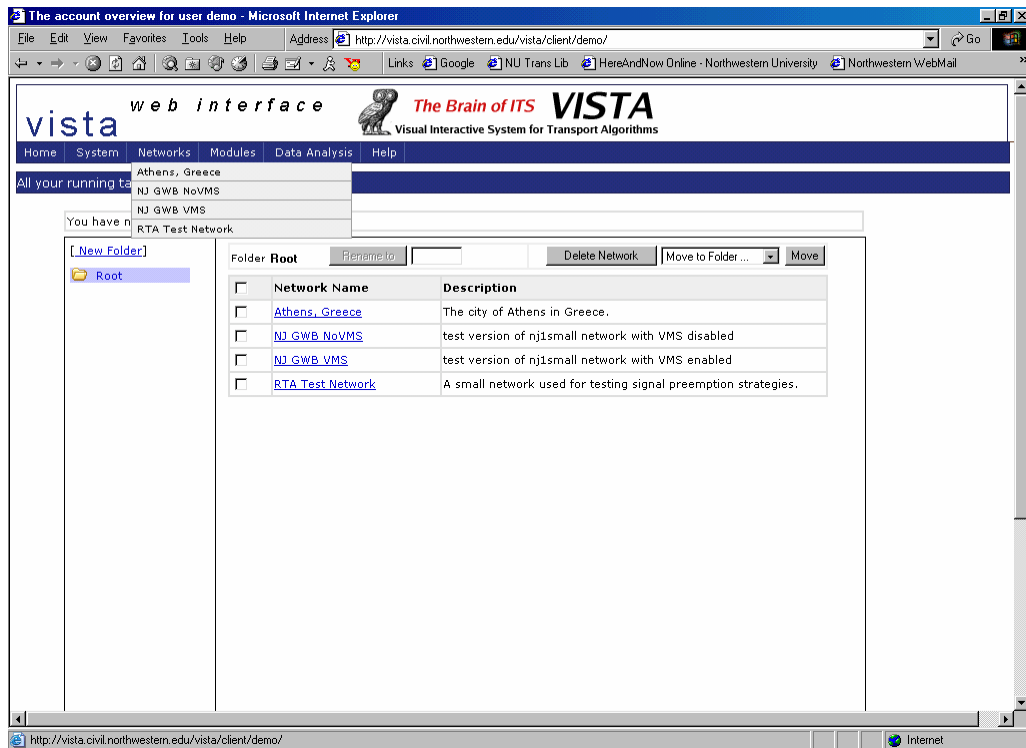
The account overview for user demo - Microsoft Internet Explorer

File Edit View Favorites Tools Help Address http://vista.civil.northwestern.edu/vista/client/demo/ Go

Links Google NU Trans Lib HereAndNow Online - Northwestern University Northwestern WebMail

vista web interface The Brain of ITS VISTA Visual Interactive System for Transport Algorithms

Home System Networks Modules Data Analysis Help

Athens, Greece
NJ GWB NoVMS
NJ GWB VMS
RTA Test Network

All your running ta

You have n

[ New Folder]

Root

Folder Root Rename to Delete Network Move to Folder ... Move

| | Network Name | Description |
|---|---|---|
| | Athens, Greece | The city of Athens in Greece. |
| | NJ GWB NoVMS | test version of nj1small network with VMS disabled |
| | NJ GWB VMS | test version of nj1small network with VMS enabled |
| | RTA Test Network | A small network used for testing signal preemption strategies. |

http://vista.civil.northwestern.edu/vista/client/demo/ Internet